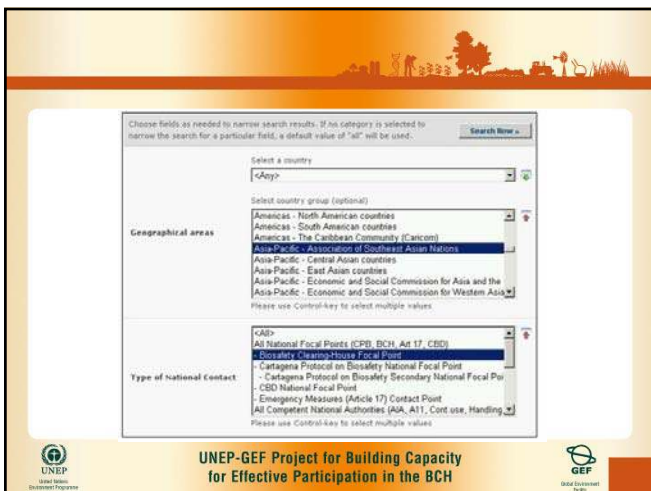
Choose fields as needed to narrow search results. If no category is selected to narrow the search for a particular field, a default value of "all" will be used.

Search Now »

Select a country

<Any>

Select country group (optional)

Geographical areas

Americas - North American countries
Americas - South American countries
Americas - The Caribbean Community (Caricom)
Asia-Pacific - Association of Southeast Asian Nations
Asia-Pacific - Central Asian countries
Asia-Pacific - East Asian countries
Asia-Pacific - Economic and Social Commission for Asia and the
Asia-Pacific - Economic and Social Commission for Western Asia

Please use Control-key to select multiple values

Type of National Contact

<All>
All National Focal Points (CPB, BCH, Art 17, CBD)
- Biosafety Clearing-House Focal Point
- Cartagena Protocol on Biosafety National Focal Point
- Cartagena Protocol on Biosafety Secondary National Focal Poi
- CBD National Focal Point
- Emergency Measures (Article 17) Contact Point
All Competent National Authorities (AIA, A11, Cont use, Handling

Please use Control-key to select multiple values

UNEP
United Nations Environment Programme

UNEP-GEF Project for Building Capacity for Effective Participation in the BCH

GEF
Global Environment Facility